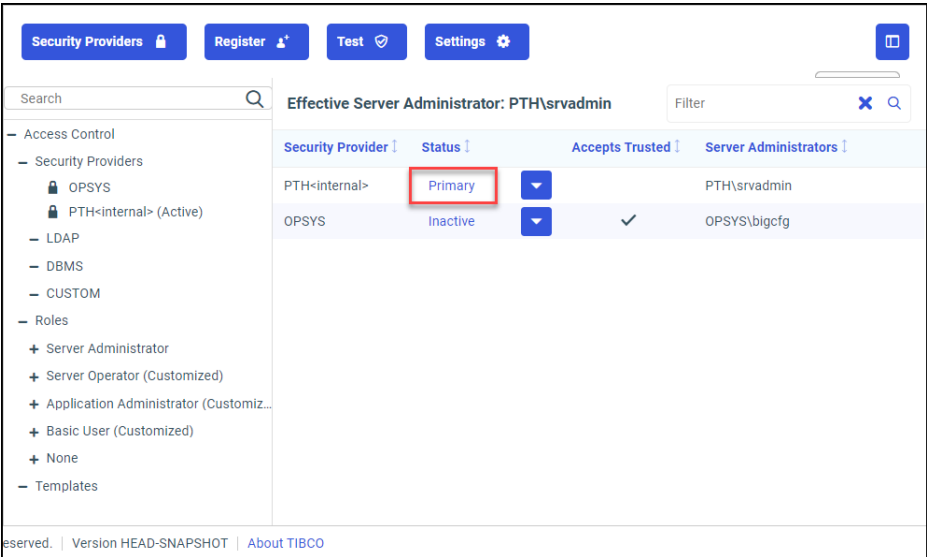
Security Providers Register Test Settings

Search

– Access Control
– Security Providers
OPSYS
PTH<internal> (Active)
– LDAP
– DBMS
– CUSTOM
– Roles
+ Server Administrator
+ Server Operator (Customized)
+ Application Administrator (Customiz...
+ Basic User (Customized)
+ None
– Templates

Effective Server Administrator: PTH\srvadmin

Filter

| Security Provider | Status | | Accepts Trusted | Server Administrators |
|---|---|---|---|---|
| PTH<internal> | Primary | | | PTH\srvadmin |
| OPSYS | Inactive | | ✓ | OPSYS\bigcfg |

eserved. | Version HEAD-SNAPSHOT | About TIBCO